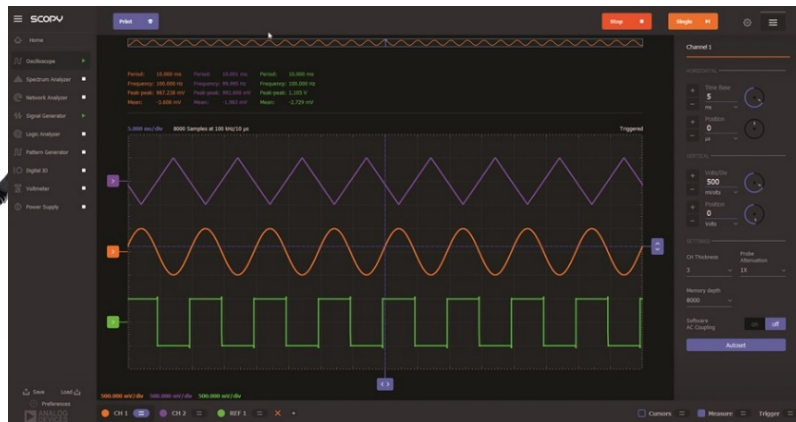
Scopy

Print

Stop

Single

Home

Oscilloscope

Spectrum Analyzer

Network Analyzer

Signal Generator

Logic Analyzer

Pattern Generator

Digital IO

Voltmeter

Power Supply

Period: 10.000 ms
Frequency: 100.000 Hz
Peak-peak: 967.236 mV
Mean: -1.608 mV

Period: 10.001 ms
Frequency: 99.995 Hz
Peak-peak: 993.009 mV
Mean: -1.992 mV

Period: 10.000 ms
Frequency: 100.000 Hz
Peak-peak: 1.155 V
Mean: -1.729 mV

5.000 ms/div   8000 Samples at 100 kHz/10 µs

Triggered

500.000 mV/div   500.000 mV/div   500.000 mV/div

Channel 1

HORIZONTAL

Time Base
5
ms

Position
0
µs

VERTICAL

Volts/Div
500
mVolts

Position
0
Volts

SETTINGS

CH Thickness
3

Probe Attenuation
1X

Memory depth
8000

Software AC Coupling
on off

Autoset

Save   Load

Preferences

ANALOG DEVICES

CH 1   CH 2   REF 1

Cursors   Measure   Trigger